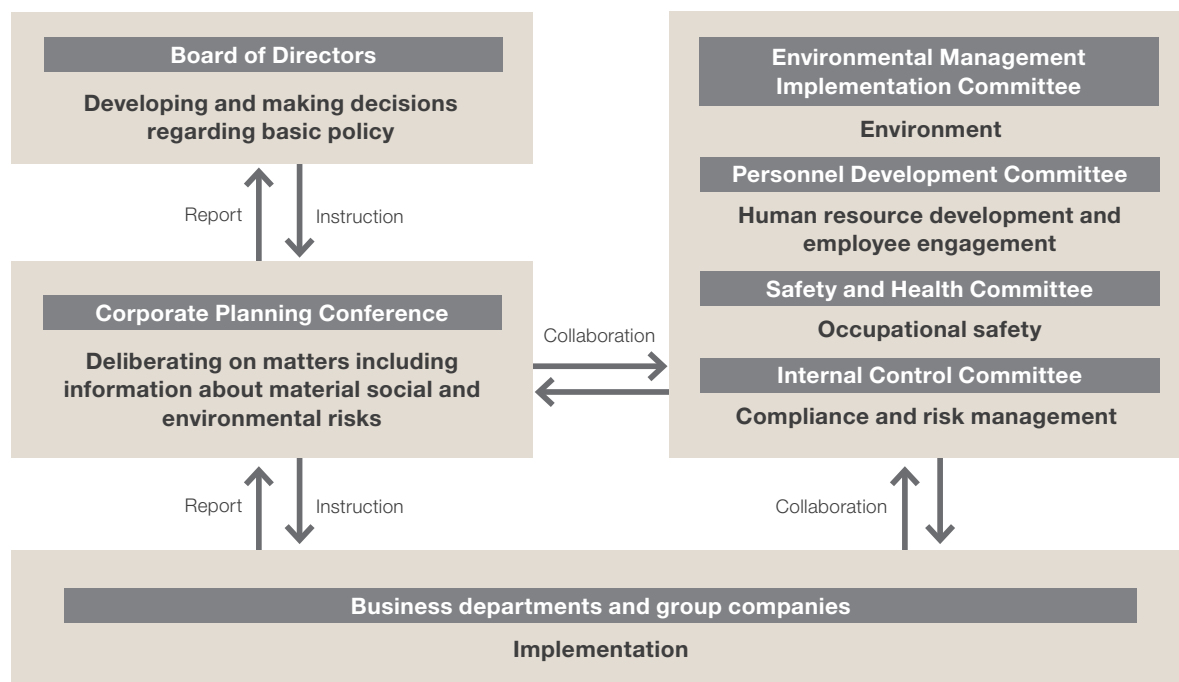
Board of Directors

Developing and making decisions regarding basic policy

Report

Instruction

Corporate Planning Conference

Deliberating on matters including information about material social and environmental risks

Collaboration

Environmental Management Implementation Committee

Environment

Personnel Development Committee

Human resource development and employee engagement

Safety and Health Committee

Occupational safety

Internal Control Committee

Compliance and risk management

Report

Instruction

Collaboration

Business departments and group companies

Implementation